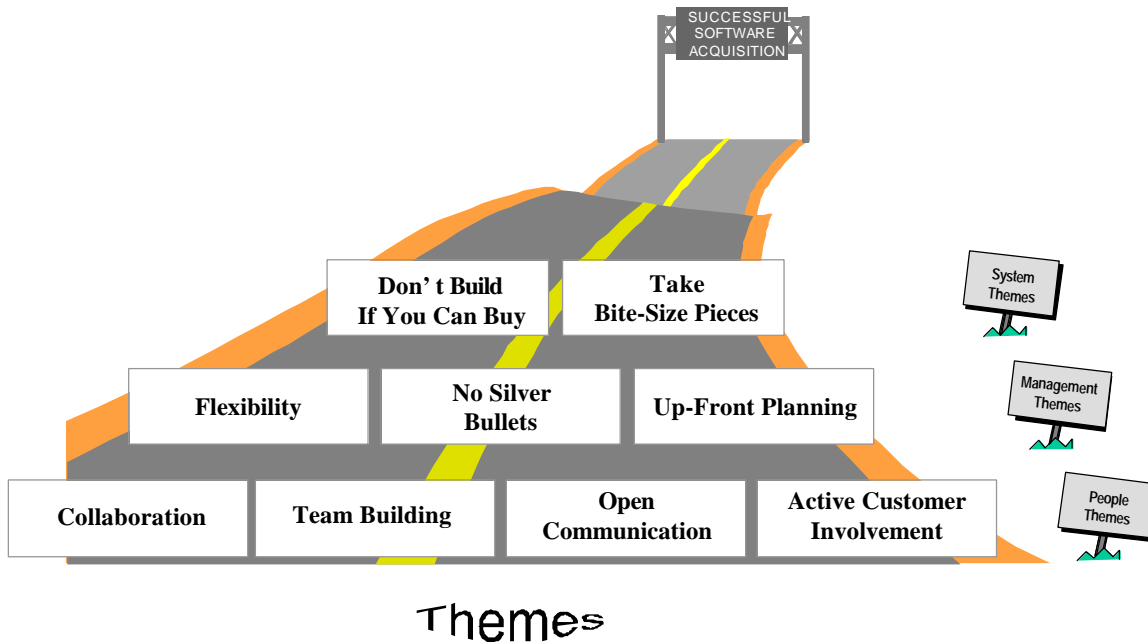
SUCCESSFUL SOFTWARE ACQUISITION

Don' t Build If You Can Buy

Take Bite-Size Pieces

System Themes

Flexibility

No Silver Bullets

Up-Front Planning

Management Themes

Collaboration

Team Building

Open Communication

Active Customer Involvement

People Themes

Themes